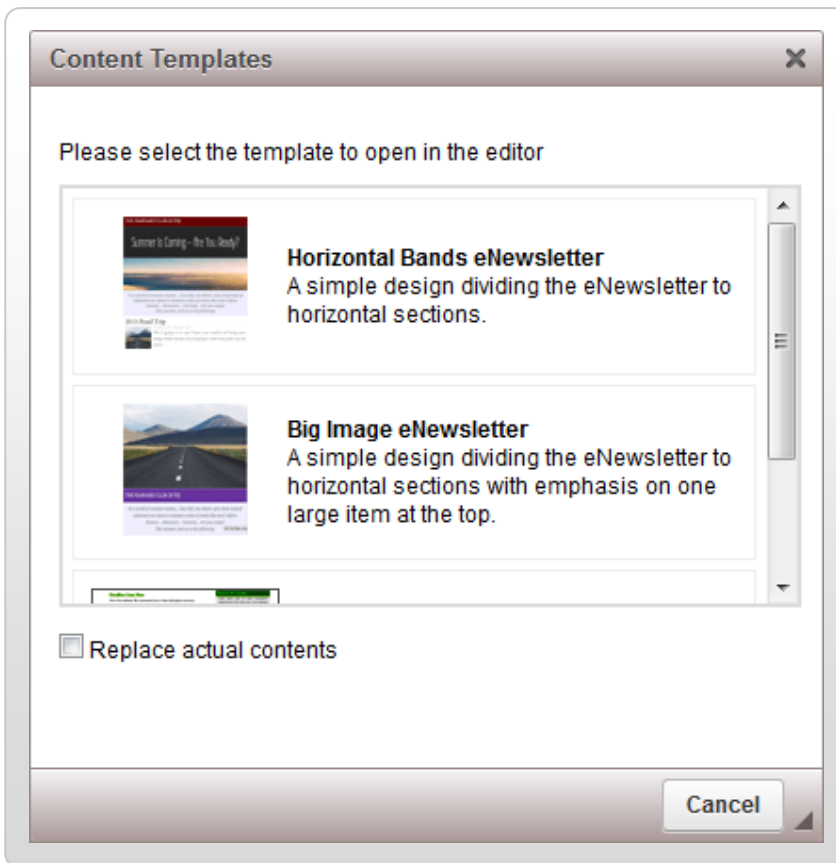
Content Templates

Please select the template to open in the editor

Summer Is Coming – Are You Ready?

Horizontal Bands eNewsletter
A simple design dividing the eNewsletter to horizontal sections.

Big Image eNewsletter
A simple design dividing the eNewsletter to horizontal sections with emphasis on one large item at the top.

Replace actual contents

Cancel